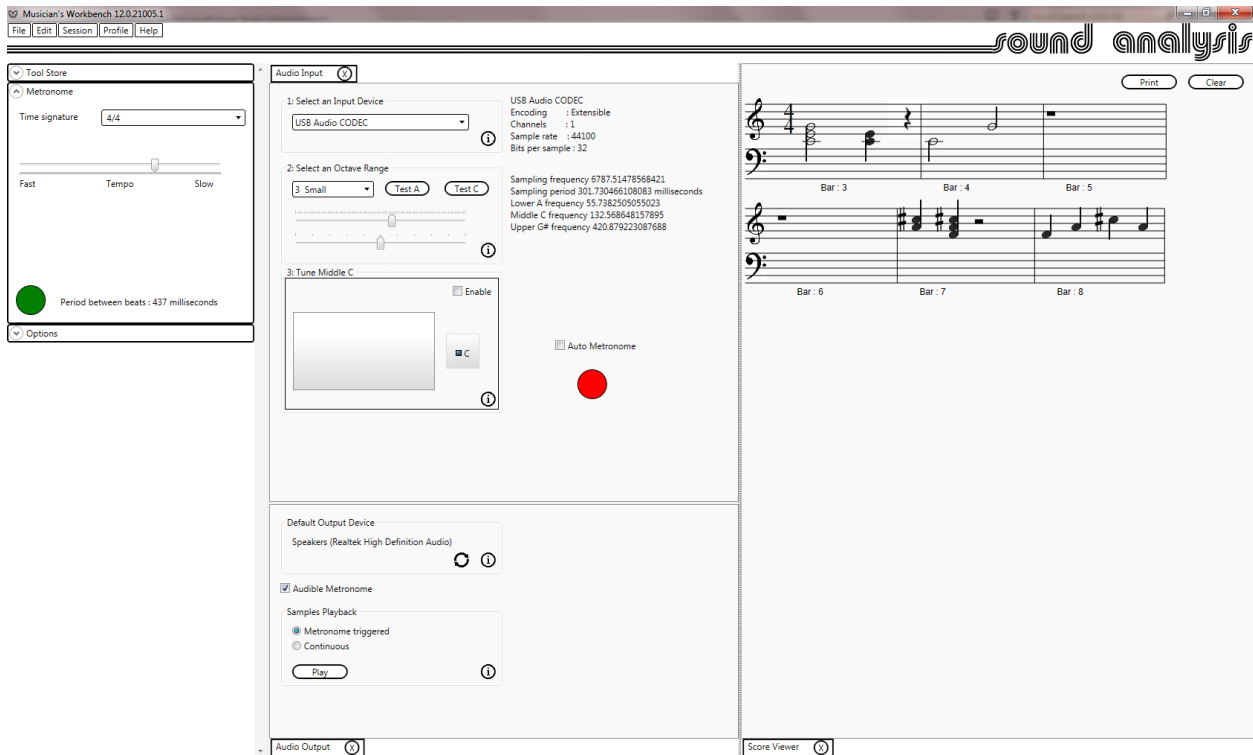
Musician's Workbench 12.0.21005.1

File | Edit | Session | Profile | Help

sound analysis

Tool Store

Metronome

Time signature 4/4

Fast Tempo Slow

Period between beats : 437 milliseconds

Options

Audio Input (X)

1: Select an Input Device

USB Audio CODEC

USB Audio CODEC
Encoding : Extensible
Channels : 1
Sample rate : 44100
Bits per sample : 32

2: Select an Octave Range

3 Small

Test A

Test C

Sampling frequency 6787.51478568421
Sampling period 301.730466108083 milliseconds
Lower A frequency 55.7382505055023
Middle C frequency 132.568648157895
Upper G# frequency 420.879223087688

3: Tune Middle C

Enable

C

Auto Metronome

Default Output Device

Speakers (Realtek High Definition Audio)

Audible Metronome

Samples Playback

Metronome triggered

Continuous

Play

Audio Output (X)

Print

Clear

4
4

Bar : 3

Bar : 4

Bar : 5

Bar : 6

Bar : 7

Bar : 8

Score Viewer (X)